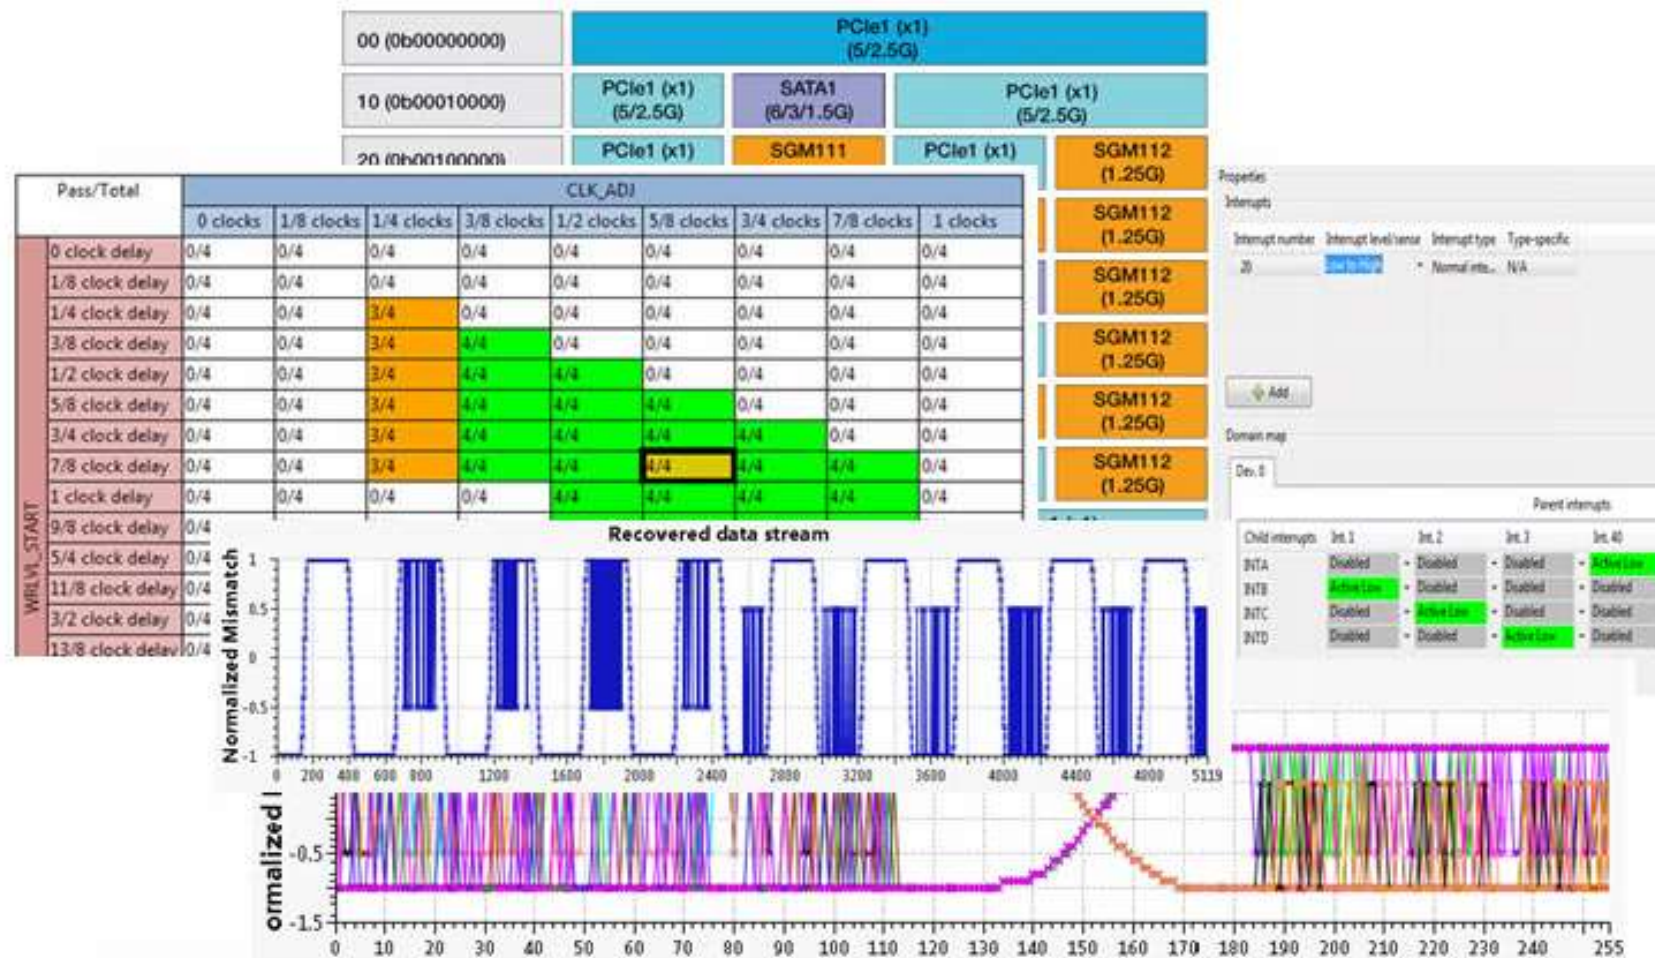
00 (0b00000000)

PCIe1 (x1) (5/2.5G)

10 (0b00010000)

PCIe1 (x1) (5/2.5G)

SATA1 (6/3/1.5G)

PCIe1 (x1) (5/2.5G)

20 (0b00100000)

PCIe1 (x1)

SGM111

PCIe1 (x1)

SGM112 (1.25G)

SGM112 (1.25G)

SGM112 (1.25G)

SGM112 (1.25G)

SGM112 (1.25G)

SGM112 (1.25G)

| Pass/Total | CLK_ADJ | | | | | | | | |
|---|---|---|---|---|---|---|---|---|---|
| | 0 clocks | 1/8 clocks | 1/4 clocks | 3/8 clocks | 1/2 clocks | 5/8 clocks | 3/4 clocks | 7/8 clocks | 1 clocks |
| 0 clock delay | 0/4 | 0/4 | 0/4 | 0/4 | 0/4 | 0/4 | 0/4 | 0/4 | 0/4 |
| 1/8 clock delay | 0/4 | 0/4 | 0/4 | 0/4 | 0/4 | 0/4 | 0/4 | 0/4 | 0/4 |
| 1/4 clock delay | 0/4 | 0/4 | 3/4 | 0/4 | 0/4 | 0/4 | 0/4 | 0/4 | 0/4 |
| 3/8 clock delay | 0/4 | 0/4 | 3/4 | 4/4 | 0/4 | 0/4 | 0/4 | 0/4 | 0/4 |
| 1/2 clock delay | 0/4 | 0/4 | 3/4 | 4/4 | 4/4 | 0/4 | 0/4 | 0/4 | 0/4 |
| 5/8 clock delay | 0/4 | 0/4 | 3/4 | 4/4 | 4/4 | 4/4 | 0/4 | 0/4 | 0/4 |
| 3/4 clock delay | 0/4 | 0/4 | 3/4 | 4/4 | 4/4 | 4/4 | 4/4 | 0/4 | 0/4 |
| 7/8 clock delay | 0/4 | 0/4 | 3/4 | 4/4 | 4/4 | 4/4 | 4/4 | 4/4 | 0/4 |
| 1 clock delay | 0/4 | 0/4 | 0/4 | 0/4 | 4/4 | 4/4 | 4/4 | 4/4 | 0/4 |
| 9/8 clock delay | 0/4 | | | | | | | | |
| 5/4 clock delay | 0/4 | | | | | | | | |
| 11/8 clock delay | 0/4 | | | | | | | | |
| 3/2 clock delay | 0/4 | | | | | | | | |
| 13/8 clock delay | 0/4 | | | | | | | | |

WRLVL_START

Properties
Interrupts
Interrupt number Interrupt level/sense Interrupt type Type-specific
20 Low to High Normal inte... N/A
Add
Domain map
Dev. 0
Parent interrupts
Child interrupts Int. 1 Int. 2 Int. 3 Int. 40
INTA Disabled Disabled Disabled Active Low
INTB Active Low Disabled Disabled Disabled
INTC Disabled Active Low Disabled Disabled
INTD Disabled Disabled Active Low Disabled

Recovered data stream
Normalized Mismatch
1 0.5 0 -0.5 -1
0 200 400 600 800 1200 1600 2000 2400 2800 3200 3600 4000 4400 4800 5119

ormalized I
-0.5 -1.5
0 10 20 30 40 50 60 70 80 90 100 110 120 130 140 150 160 170 180 190 200 210 220 230 240 255